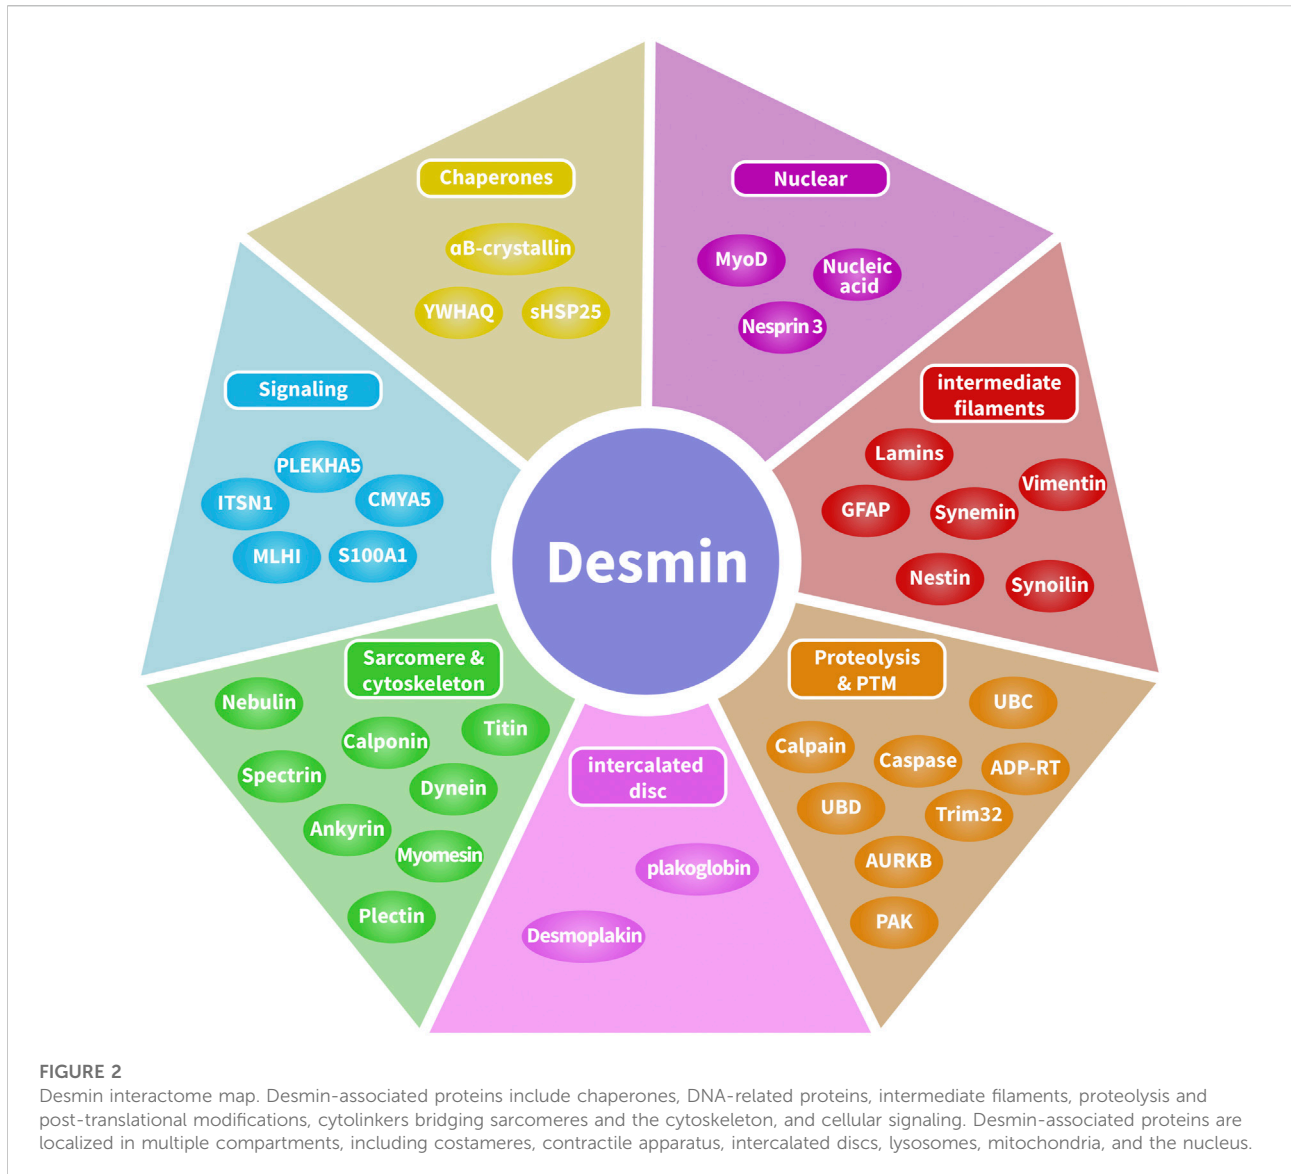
Chaperones

αB-crystallin

YWHAQ

sHSP25

Nuclear

MyoD

Nucleic acid

Nesprin 3

Signaling

PLEKHA5

ITSN1

CMYA5

MLHI

S100A1

intermediate filaments

Lamins

Vimentin

GFAP

Synemin

Nestin

Synoilin

Desmin

Sarcomere & cytoskeleton

Nebulin

Calponin

Titin

Spectrin

Dynein

Ankyrin

Myomesin

Plectin

intercalated disc

plakoglobin

Desmoplakin

Proteolysis & PTM

UBC

Calpain

Caspase

ADP-RT

UBD

Trim32

AURKB

PAK

FIGURE 2
Desmin interactome map. Desmin-associated proteins include chaperones, DNA-related proteins, intermediate filaments, proteolysis and post-translational modifications, cytolinkers bridging sarcomeres and the cytoskeleton, and cellular signaling. Desmin-associated proteins are localized in multiple compartments, including costameres, contractile apparatus, intercalated discs, lysosomes, mitochondria, and the nucleus.